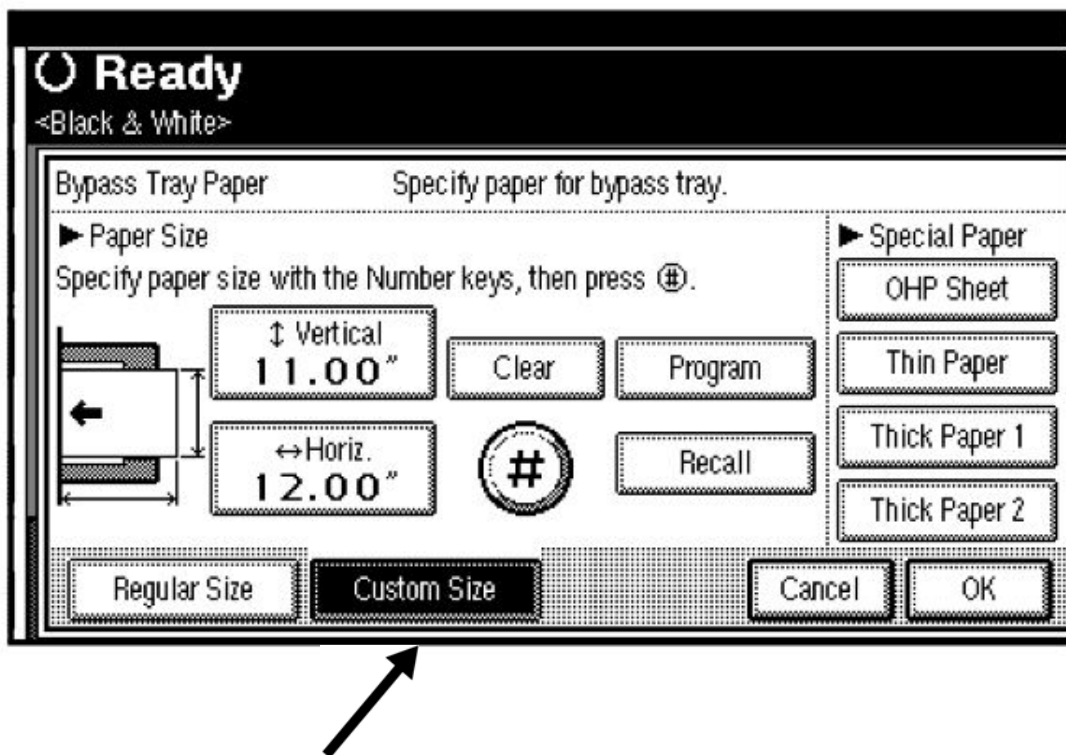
Ready
<Black & White>

Bypass Tray Paper Specify paper for bypass tray.

► Paper Size
Specify paper size with the Number keys, then press #.

↕ Vertical
11.00"

Clear

Program

↔Horiz.
12.00"

#

Recall

► Special Paper
OHP Sheet
Thin Paper
Thick Paper 1
Thick Paper 2

Regular Size
Custom Size
Cancel
OK